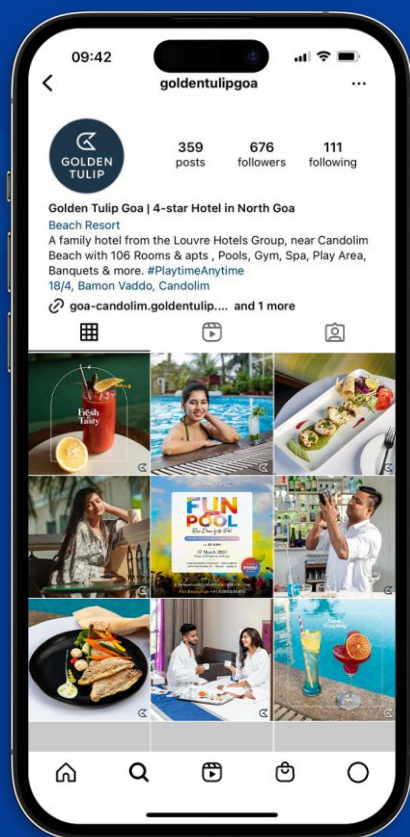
09:42

goldentulipgoa

GOLDEN TULIP

359 posts

676 followers

111 following

Golden Tulip Goa | 4-star Hotel in North Goa

Beach Resort

A family hotel from the Louvre Hotels Group, near Candolim Beach with 106 Rooms & apts , Pools, Gym, Spa, Play Area, Banquets & more. #PlaytimeAnytime

18/4, Bamon Vaddo, Candolim

goa-candolim.goldentulip.... and 1 more

Fresh Tasty

FUN POOL